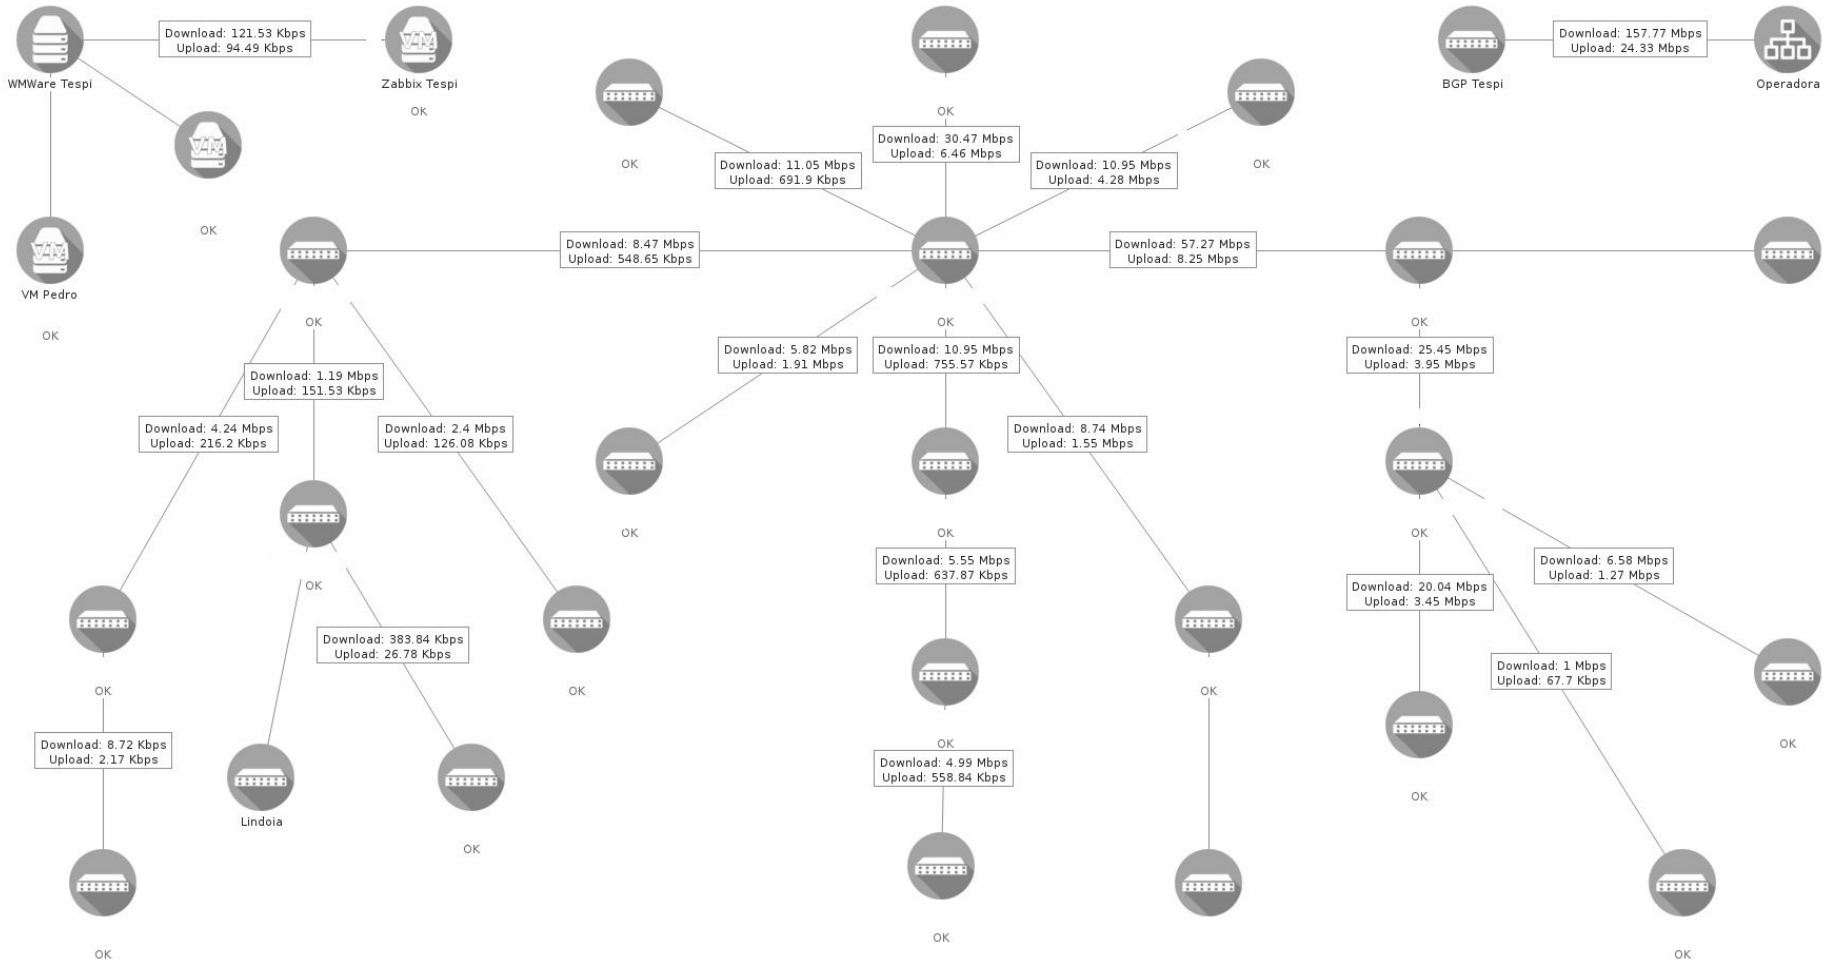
WMWare Tespi

Download: 121.53 Kbps
Upload: 94.49 Kbps

Zabbix Tespi

OK

OK

VM Pedro

OK

OK

OK

Download: 30.47 Mbps
Upload: 6.46 Mbps

Download: 11.05 Mbps
Upload: 691.9 Kbps

Download: 10.95 Mbps
Upload: 4.28 Mbps

OK

BGP Tespi

Download: 157.77 Mbps
Upload: 24.33 Mbps

Operadora

Download: 8.47 Mbps
Upload: 548.65 Kbps

Download: 57.27 Mbps
Upload: 8.25 Mbps

OK

OK

OK

Download: 1.19 Mbps
Upload: 151.53 Kbps

Download: 4.24 Mbps
Upload: 216.2 Kbps

Download: 2.4 Mbps
Upload: 126.08 Kbps

Download: 5.82 Mbps
Upload: 1.91 Mbps

Download: 10.95 Mbps
Upload: 755.57 Kbps

Download: 8.74 Mbps
Upload: 1.55 Mbps

Download: 25.45 Mbps
Upload: 3.95 Mbps

OK

OK

OK

OK

Download: 5.55 Mbps
Upload: 637.87 Kbps

Download: 6.58 Mbps
Upload: 1.27 Mbps

Download: 20.04 Mbps
Upload: 3.45 Mbps

Download: 383.84 Kbps
Upload: 26.78 Kbps

OK

OK

OK

Download: 1 Mbps
Upload: 67.7 Kbps

Download: 8.72 Kbps
Upload: 2.17 Kbps

OK

Download: 4.99 Mbps
Upload: 558.84 Kbps

OK

OK

Lindoia

OK

OK

OK

OK